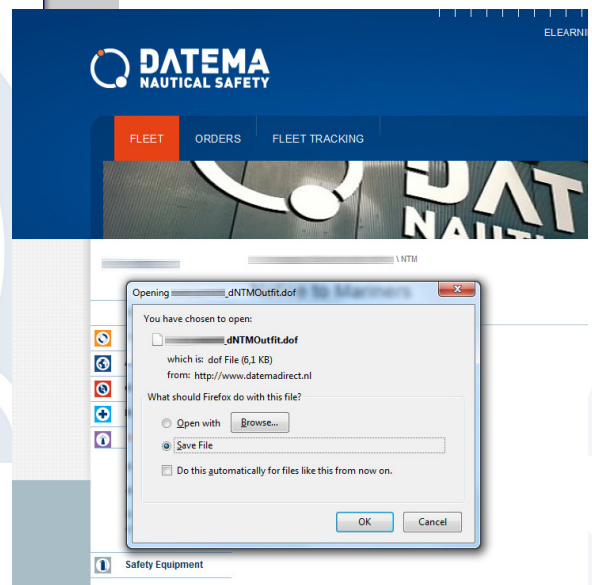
ELEARNI

DATEMA
NAUTICAL SAFETY

FLEET
ORDERS
FLEET TRACKING

DAT
NAUTI

\ NTM

Opening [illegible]_dNTMOutfit.dof

You have chosen to open:

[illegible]_dNTMOutfit.dof

which is: dof File (6,1 KB)
from: http://www.datemadirect.nl

What should Firefox do with this file?

Open with
Browse...

Save File

Do this automatically for files like this from now on.

OK
Cancel

Safety Equipment